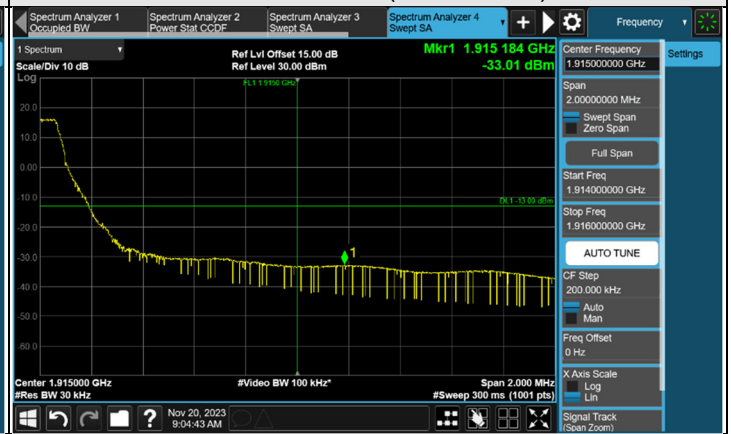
Spectrum Analyzer 1
Occupied BW

Spectrum Analyzer 2
Power Stat CCDF

Spectrum Analyzer 3
Swept SA

Spectrum Analyzer 4
Swept SA

Frequency

1 Spectrum

Scale/Div 10 dB

Log

Ref Lvl Offset 15.00 dB
Ref Level 30.00 dBm

Mkr1 1.915 184 GHz
-33.01 dBm

FL1 1.9150 GHz

DL1 -13.00 dBm

1

20.0
10.0
0.00
-10.0
-20.0
-30.0
-40.0
-50.0
-60.0

Center 1.915000 GHz
#Res BW 30 kHz

#Video BW 100 kHz*

Span 2.000 MHz
#Sweep 300 ms (1001 pts)

Center Frequency
1.915000000 GHz

Span
2.00000000 MHz

Swept Span
Zero Span

Full Span

Start Freq
1.914000000 GHz

Stop Freq
1.916000000 GHz

AUTO TUNE

CF Step
200.000 kHz

Auto
Man

Freq Offset
0 Hz

X Axis Scale
Log
Lin

Signal Track
(Span Zoom)

Settings

Nov 20, 2023
9:04:43 AM